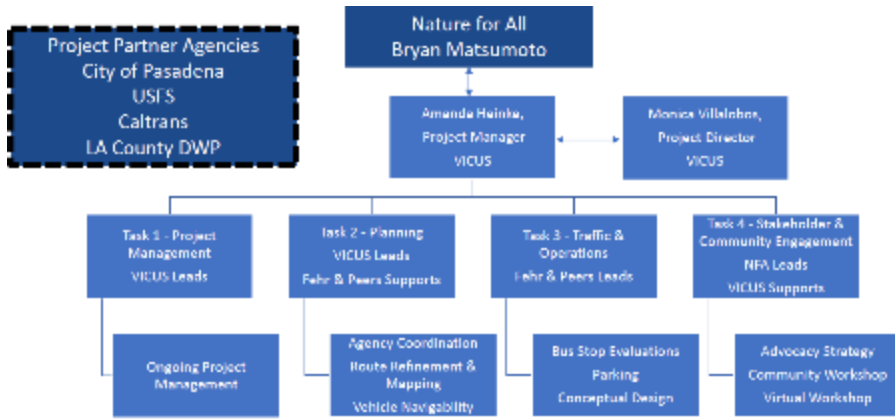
Project Partner Agencies
City of Pasadena
USFS
Caltrans
LA County DWP

Nature for All
Bryan Matsumoto

Amanda Heinke,
Project Manager
VICUS

Monica Villalobos,
Project Director
VICUS

Task 1 - Project Management
VICUS Leads

Task 2 - Planning
VICUS Leads
Fehr & Peers Supports

Task 3 - Traffic & Operations
Fehr & Peers Leads

Task 4 - Stakeholder & Community Engagement
NFA Leads
VICUS Supports

Ongoing Project Management

Agency Coordination
Route Refinement & Mapping
Vehicle Navigability

Bus Stop Evaluations
Parking
Conceptual Design

Advocacy Strategy
Community Workshop
Virtual Workshop